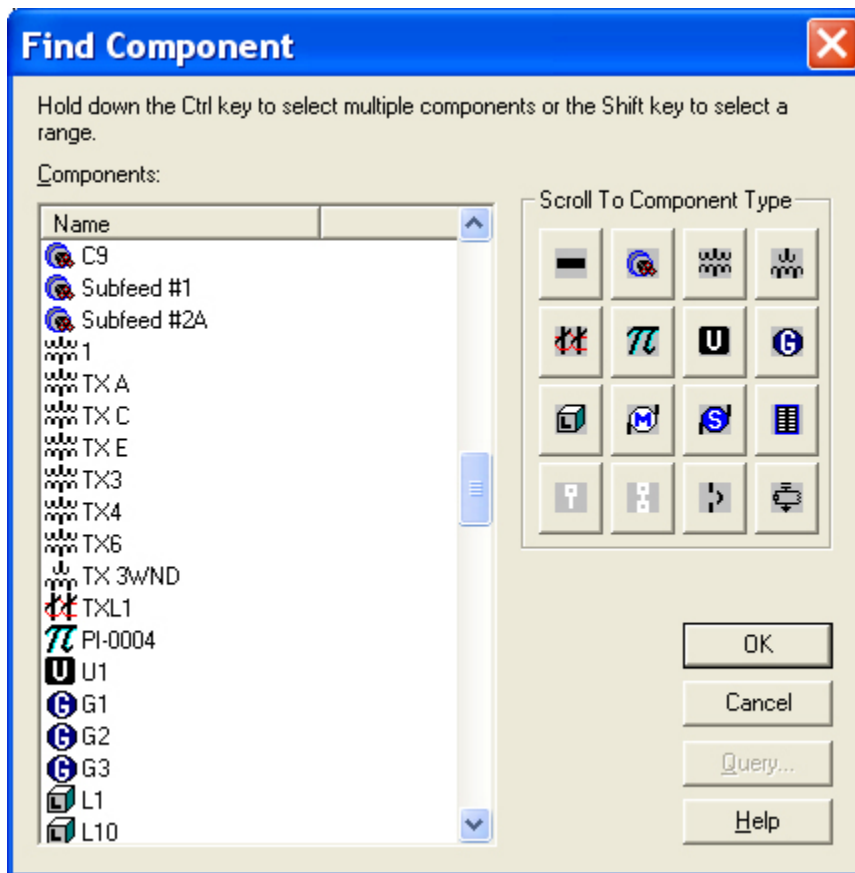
Find Component

Hold down the Ctrl key to select multiple components or the Shift key to select a range.

Components:

| Name | |
|---|---|
| C9 | |
| Subfeed #1 | |
| Subfeed #2A | |
| 1 | |
| TX A | |
| TX C | |
| TX E | |
| TX3 | |
| TX4 | |
| TX6 | |
| TX 3WND | |
| TXL1 | |
| PI-0004 | |
| U1 | |
| G1 | |
| G2 | |
| G3 | |
| L1 | |
| L10 | |

Scroll To Component Type

U G L M S

OK

Cancel

Query...

Help